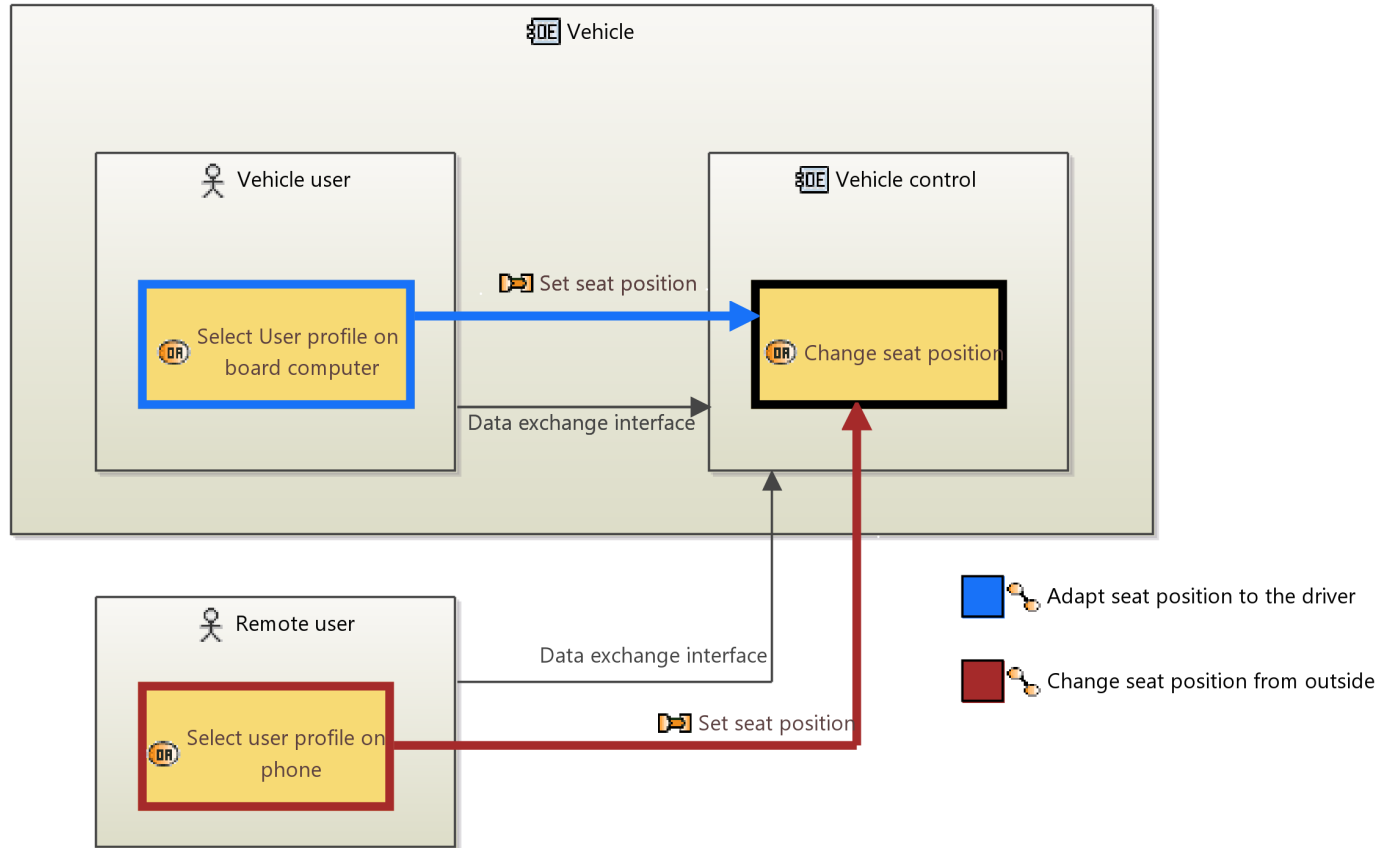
OE Vehicle

Vehicle user

OE Vehicle control

Set seat position

OA Select User profile on board computer

OA Change seat position

Data exchange interface

Remote user

Data exchange interface

OA Select user profile on phone

Set seat position

Adapt seat position to the driver

Change seat position from outside